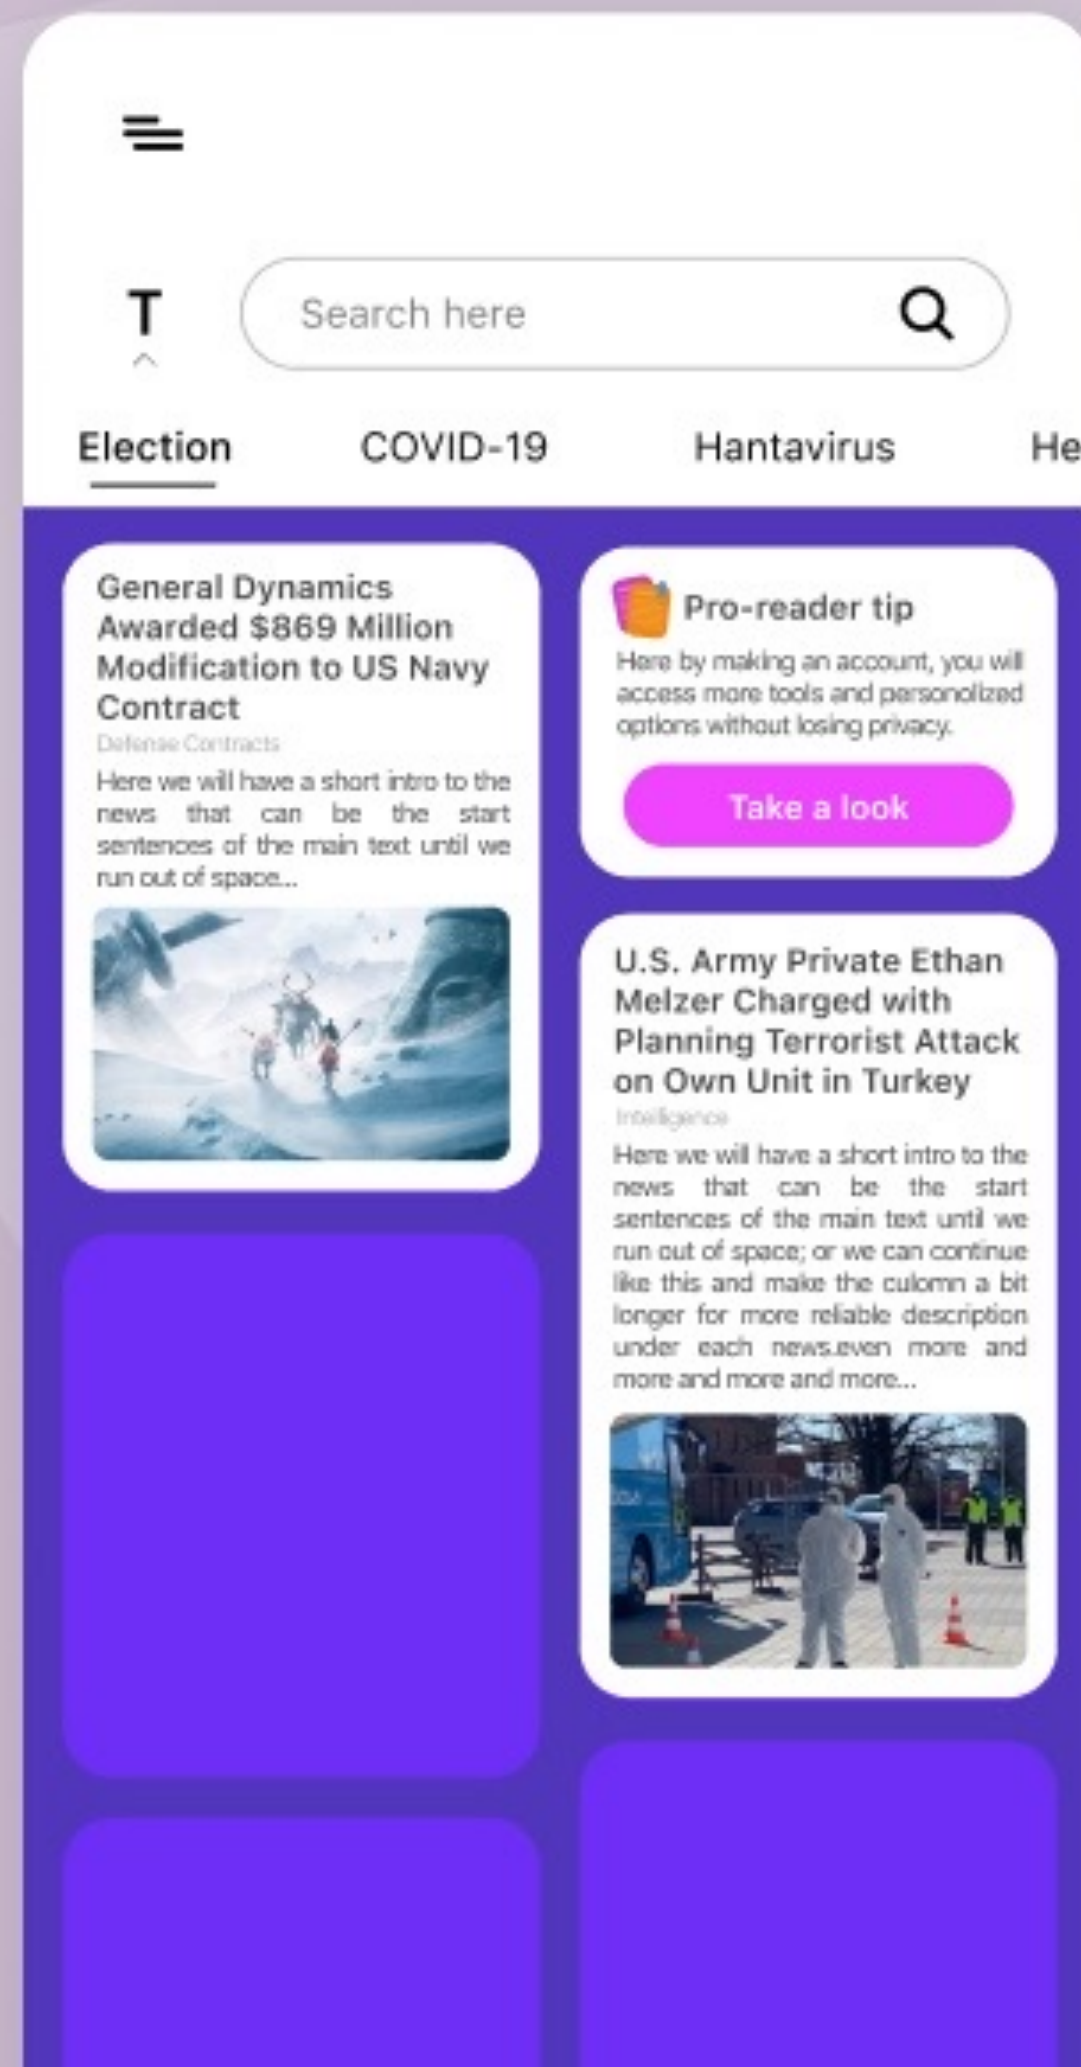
T

Search here

Election COVID-19 Hantavirus He

General Dynamics Awarded $869 Million Modification to US Navy Contract

Defense Contracts

Here we will have a short intro to the news that can be the start sentences of the main text until we run out of space...

Pro-reader tip

Here by making an account, you will access more tools and personolized options without losing privacy.

Take a look

U.S. Army Private Ethan Melzer Charged with Planning Terrorist Attack on Own Unit in Turkey

Intelligence

Here we will have a short intro to the news that can be the start sentences of the main text until we run out of space; or we can continue like this and make the culomn a bit longer for more reliable description under each news.even more and more and more and more...